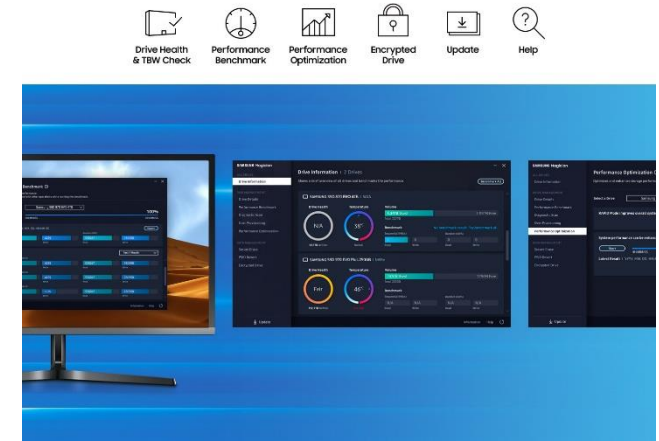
Drive Health & TBW Check

Performance Benchmark

Performance Optimization

Encrypted Drive

Update

Help

Drive Information | 2 Drives

Drive Health

Temperature

N/A

55°

Fair

46°

Benchmark

Performance Optimization